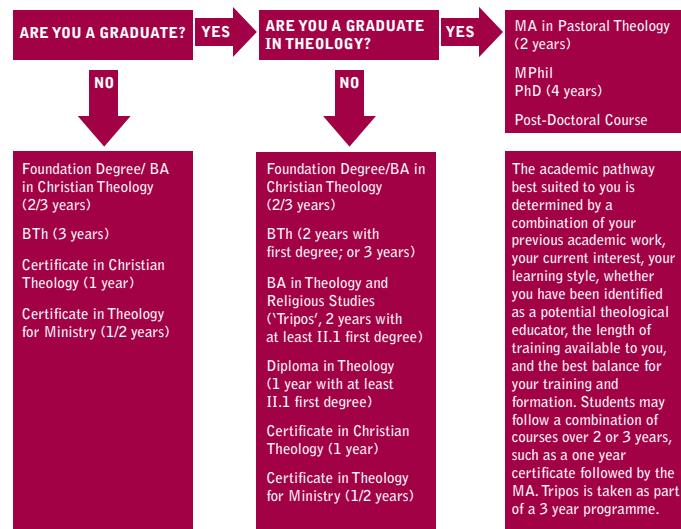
ARE YOU A GRADUATE?

YES

ARE YOU A GRADUATE IN THEOLOGY?

YES

MA in Pastoral Theology (2 years)

MPhil
PhD (4 years)

Post-Doctoral Course

NO

NO

Foundation Degree/ BA in Christian Theology (2/3 years)

BTh (3 years)

Certificate in Christian Theology (1 year)

Certificate in Theology for Ministry (1/2 years)

Foundation Degree/BA in Christian Theology (2/3 years)

BTh (2 years with first degree; or 3 years)

BA in Theology and Religious Studies ('Tripos', 2 years with at least II.1 first degree)

Diploma in Theology (1 year with at least II.1 first degree)

Certificate in Christian Theology (1 year)

Certificate in Theology for Ministry (1/2 years)

The academic pathway best suited to you is determined by a combination of your previous academic work, your current interest, your learning style, whether you have been identified as a potential theological educator, the length of training available to you, and the best balance for your training and formation. Students may follow a combination of courses over 2 or 3 years, such as a one year certificate followed by the MA. Tripos is taken as part of a 3 year programme.